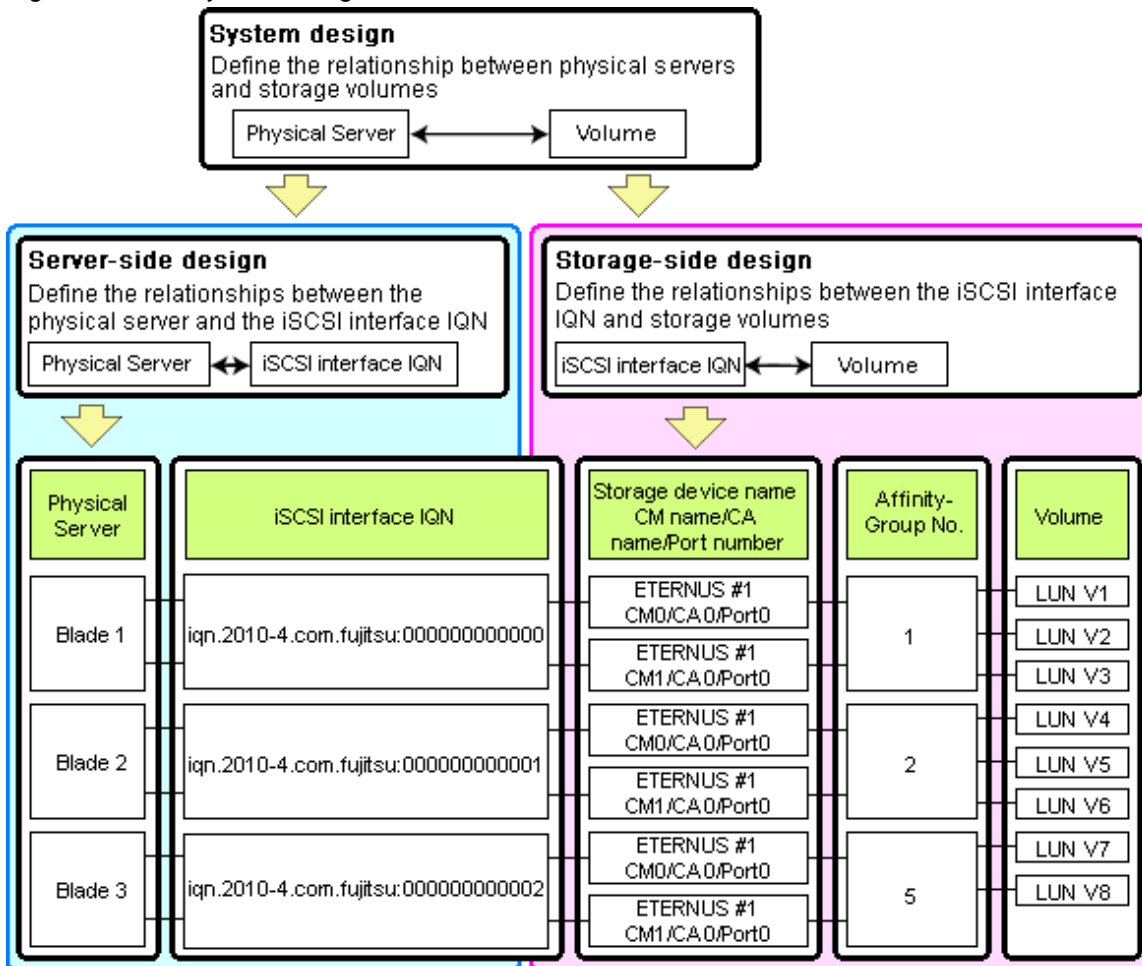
System design
Define the relationship between physical servers and storage volumes

Physical Server
Volume

Server-side design
Define the relationships between the physical server and the iSCSI interface IQN

Physical Server
iSCSI interface IQN

Storage-side design
Define the relationships between the iSCSI interface IQN and storage volumes

iSCSI interface IQN
Volume

| Physical Server | iSCSI interface IQN | Storage device name CM name/CA name/Port number | Affinity-Group No. | Volume |
|---|---|---|---|---|
| Blade 1 | iqn.2010-4.com.fujitsu:000000000000 | ETERNUS #1 CM0/CA0/Port0 | 1 | LUN V1 |
| | | | | LUN V2 |
| | | ETERNUS #1 CM1/CA0/Port0 | | LUN V3 |
| Blade 2 | iqn.2010-4.com.fujitsu:000000000001 | ETERNUS #1 CM0/CA0/Port0 | 2 | LUN V4 |
| | | | | LUN V5 |
| | | ETERNUS #1 CM1/CA0/Port0 | | LUN V6 |
| Blade 3 | iqn.2010-4.com.fujitsu:000000000002 | ETERNUS #1 CM0/CA0/Port0 | 5 | LUN V7 |
| | | | | LUN V8 |
| | | ETERNUS #1 CM1/CA0/Port0 | | |